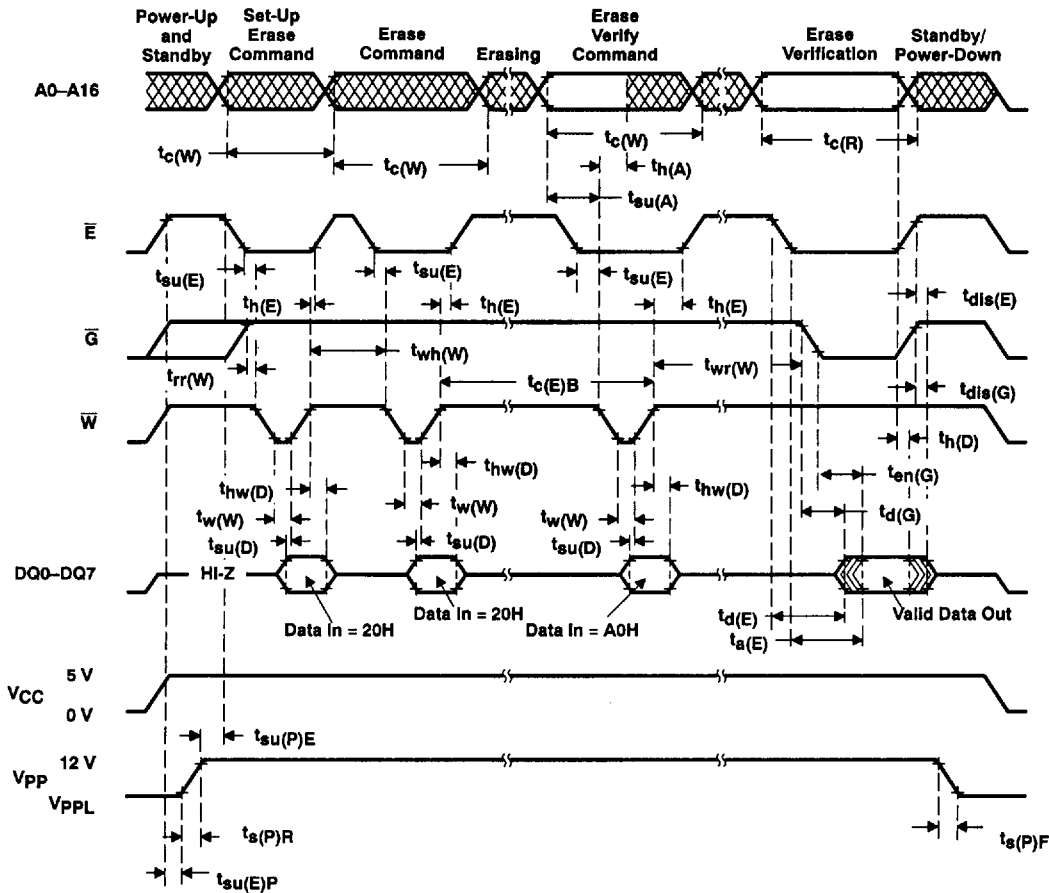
Power-Up and Standby

Set-Up Erase Command

Erase Command

Erasing

Erase Verify Command

Erase Verification

Standby/ Power-Down

A0–A16

$t_{c(W)}$

$t_{c(W)}$

$t_{c(W)}$

$t_{h(A)}$

$t_{su(A)}$

$t_{c(R)}$

$\overline{E}$

$t_{su(E)}$

$t_{su(E)}$

$t_{su(E)}$

$t_{h(E)}$

$t_{h(E)}$

$t_{h(E)}$

$t_{dis(E)}$

$\overline{G}$

$t_{wh(W)}$

$t_{rr(W)}$

$t_{c(E)B}$

$t_{wr(W)}$

$t_{dis(G)}$

$\overline{W}$

$t_{h(D)}$

$t_{hw(D)}$

$t_{hw(D)}$

$t_{hw(D)}$

$t_{en(G)}$

$t_{w(W)}$

$t_{w(W)}$

$t_{w(W)}$

$t_{d(G)}$

$t_{su(D)}$

$t_{su(D)}$

$t_{su(D)}$

DQ0–DQ7

HI-Z

Data In = 20H

Data In = 20H

Data In = A0H

$t_{d(E)}$

$t_{a(E)}$

Valid Data Out

$V_{CC}$

5 V

0 V

$t_{su(P)E}$

$V_{PP}$

12 V

$V_{PPL}$

$t_{s(P)R}$

$t_{su(E)P}$

$t_{s(P)F}$